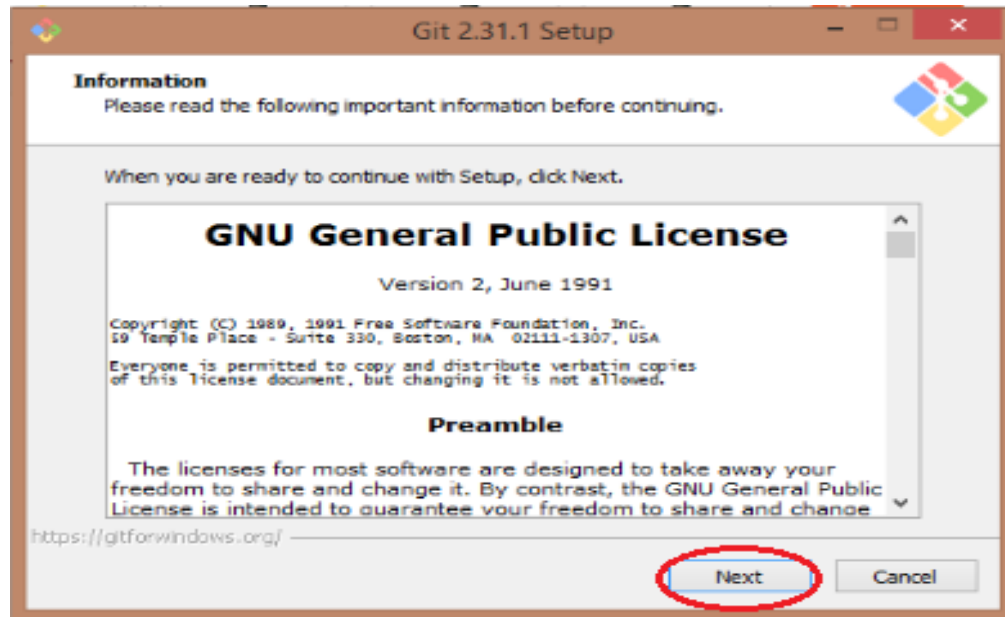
Git 2.31.1 Setup

Information
Please read the following important information before continuing.

When you are ready to continue with Setup, click Next.

GNU General Public License

Version 2, June 1991

Copyright (C) 1989, 1991 Free Software Foundation, Inc.
59 Temple Place - Suite 330, Boston, MA 02111-1307, USA

Everyone is permitted to copy and distribute verbatim copies of this license document, but changing it is not allowed.

Preamble

The licenses for most software are designed to take away your freedom to share and change it. By contrast, the GNU General Public License is intended to guarantee your freedom to share and change

https://gitforwindows.org/

Next

Cancel